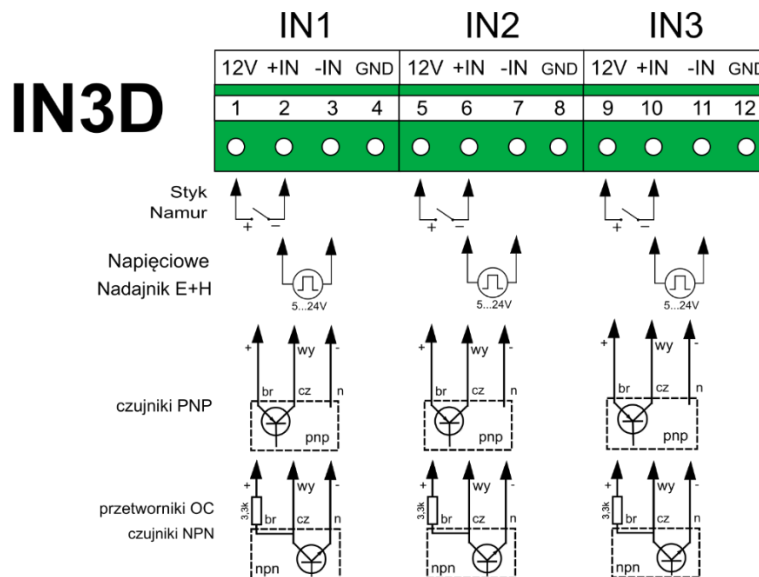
IN3D

IN1 IN2 IN3

| 12V | +IN | -IN | GND | 12V | +IN | -IN | GND | 12V | +IN | -IN | GND |
|---|---|---|---|---|---|---|---|---|---|---|---|
| 1 | 2 | 3 | 4 | 5 | 6 | 7 | 8 | 9 | 10 | 11 | 12 |

Styk Namur

+ –

+ –

+ –

Napięciowe Nadajnik E+H

5...24V

5...24V

5...24V

czujniki PNP

+ wy -
br cz n
pnp

+ wy -
br cz n
pnp

+ wy -
br cz n
pnp

przetworniki OC czujniki NPN

+ wy -
3,3k br cz n
npn

+ wy -
3,3k br cz n
npn

+ wy -
3,3k br cz n
npn